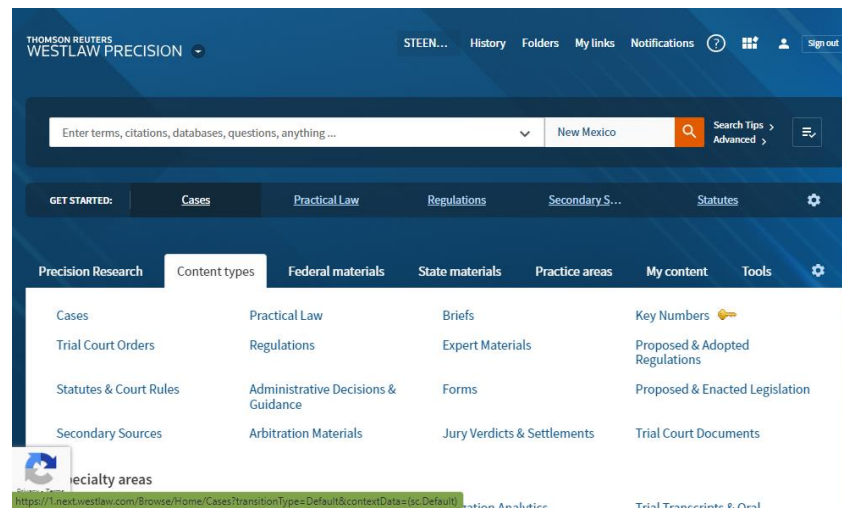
THOMSON REUTERS
WESTLAW PRECISION

STEEN... History Folders My links Notifications ? Sign out

Enter terms, citations, databases, questions, anything ...

New Mexico

Search Tips ›
Advanced ›

GET STARTED: Cases Practical Law Regulations Secondary S... Statutes

Precision Research Content types Federal materials State materials Practice areas My content Tools

Cases
Trial Court Orders
Statutes & Court Rules
Secondary Sources

Practical Law
Regulations
Administrative Decisions & Guidance
Arbitration Materials

Briefs
Expert Materials
Forms
Jury Verdicts & Settlements

Key Numbers
Proposed & Adopted Regulations
Proposed & Enacted Legislation
Trial Court Documents

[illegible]ecialty areas

https://1.next.westlaw.com/Browse/Home/Cases?transitionType=Default&contextData=(sc.Default)

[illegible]ation Analytics

Trial Transcripts & Oral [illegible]